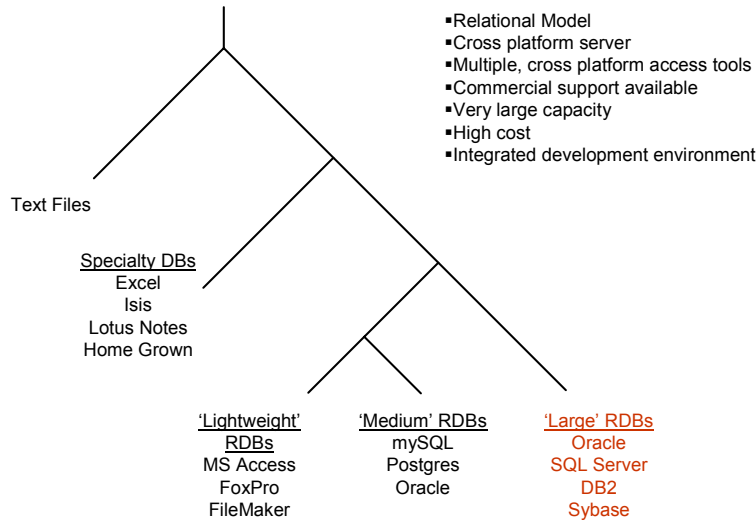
▪Relational Model
▪Cross platform server
▪Multiple, cross platform access tools
▪Commercial support available
▪Very large capacity
▪High cost
▪Integrated development environment

Text Files

Specialty DBs
Excel
Isis
Lotus Notes
Home Grown

'Lightweight' RDBs
MS Access
FoxPro
FileMaker

'Medium' RDBs
mySQL
Postgres
Oracle

'Large' RDBs
Oracle
SQL Server
DB2
Sybase